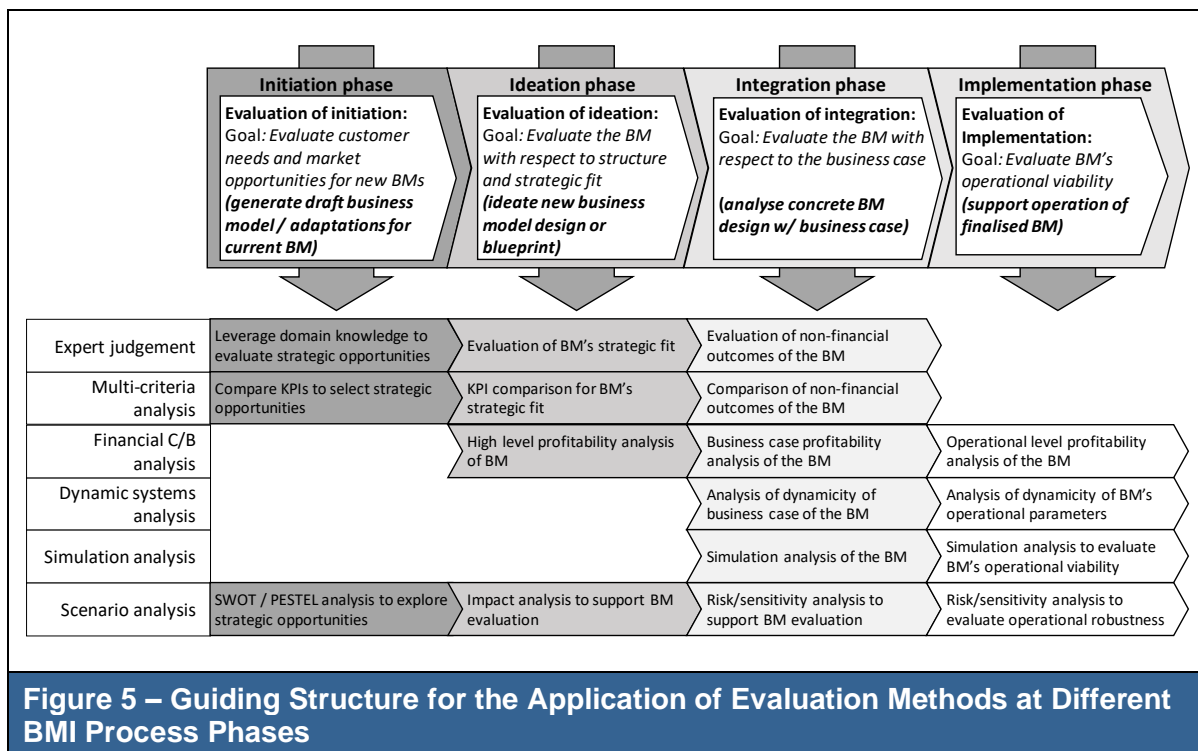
Initiation phase

Evaluation of initiation:
Goal: Evaluate customer needs and market opportunities for new BMs
(generate draft business model / adaptations for current BM)

Ideation phase

Evaluation of ideation:
Goal: Evaluate the BM with respect to structure and strategic fit
(ideate new business model design or blueprint)

Integration phase

Evaluation of integration:
Goal: Evaluate the BM with respect to the business case
(analyse concrete BM design w/ business case)

Implementation phase

Evaluation of Implementation:
Goal: Evaluate BM's operational viability
(support operation of finalised BM)

| | | | | |
|---|---|---|---|---|
| Expert judgement | Leverage domain knowledge to evaluate strategic opportunities | Evaluation of BM's strategic fit | Evaluation of non-financial outcomes of the BM | |
| Multi-criteria analysis | Compare KPIs to select strategic opportunities | KPI comparison for BM's strategic fit | Comparison of non-financial outcomes of the BM | |
| Financial C/B analysis | | High level profitability analysis of BM | Business case profitability analysis of the BM | Operational level profitability analysis of the BM |
| Dynamic systems analysis | | | Analysis of dynamicity of business case of the BM | Analysis of dynamicity of BM's operational parameters |
| Simulation analysis | | | Simulation analysis of the BM | Simulation analysis to evaluate BM's operational viability |
| Scenario analysis | SWOT / PESTEL analysis to explore strategic opportunities | Impact analysis to support BM evaluation | Risk/sensitivity analysis to support BM evaluation | Risk/sensitivity analysis to evaluate operational robustness |

Figure 5 – Guiding Structure for the Application of Evaluation Methods at Different BMI Process Phases